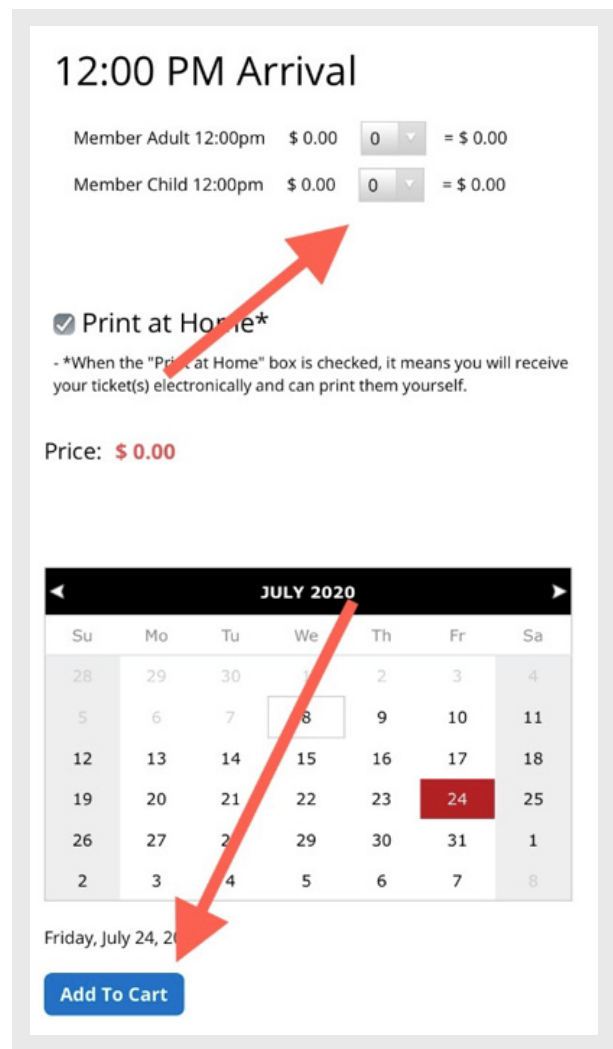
12:00 PM Arrival

Member Adult 12:00pm $ 0.00 0 = $ 0.00

Member Child 12:00pm $ 0.00 0 = $ 0.00

Print at Ho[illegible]e*

- *When the "Pri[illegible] at Home" box is checked, it means you will receive your ticket(s) electronically and can print them yourself.

Price: $ 0.00

JULY 2020

| Su | Mo | Tu | We | Th | Fr | Sa |
|---|---|---|---|---|---|---|
| 28 | 29 | 30 | 1 | 2 | 3 | 4 |
| 5 | 6 | 7 | 8 | 9 | 10 | 11 |
| 12 | 13 | 14 | 15 | 16 | 17 | 18 |
| 19 | 20 | 21 | 22 | 23 | 24 | 25 |
| 26 | 27 | 2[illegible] | 29 | 30 | 31 | 1 |
| 2 | 3 | 4 | 5 | 6 | 7 | 8 |

Friday, July 24, 2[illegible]

Add To Cart